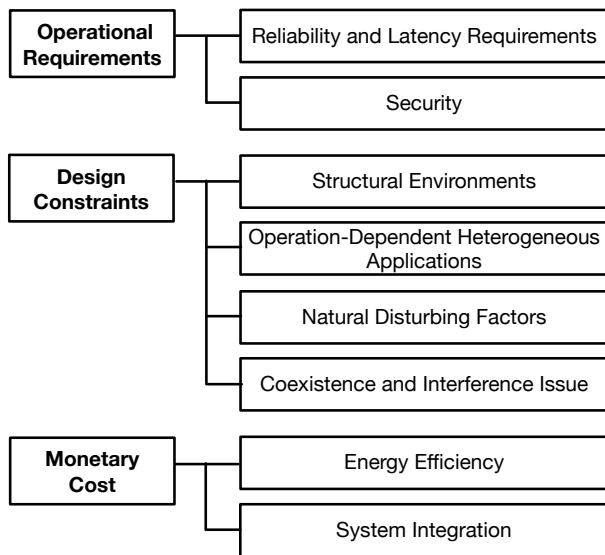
Operational Requirements

Reliability and Latency Requirements

Security

Design Constraints

Structural Environments

Operation-Dependent Heterogeneous Applications

Natural Disturbing Factors

Coexistence and Interference Issue

Monetary Cost

Energy Efficiency

System Integration